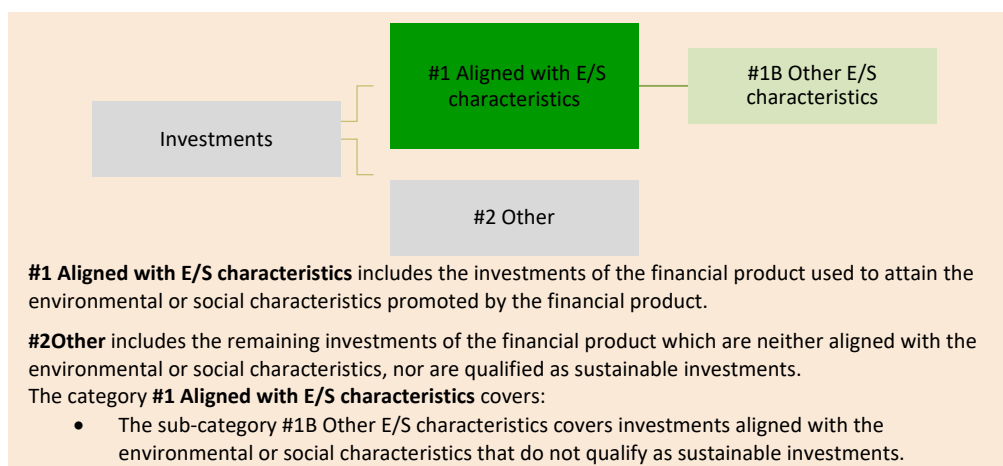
Investments

#1 Aligned with E/S characteristics

#1B Other E/S characteristics

#2 Other

**#1 Aligned with E/S characteristics** includes the investments of the financial product used to attain the environmental or social characteristics promoted by the financial product.

**#2Other** includes the remaining investments of the financial product which are neither aligned with the environmental or social characteristics, nor are qualified as sustainable investments.
The category **#1 Aligned with E/S characteristics** covers:

- The sub-category #1B Other E/S characteristics covers investments aligned with the environmental or social characteristics that do not qualify as sustainable investments.